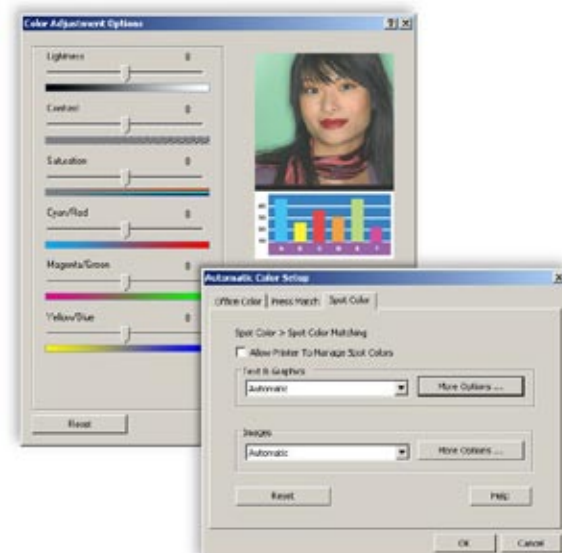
Color Adjustment Options

?|X

Lightness 0

Contrast 0

Saturation 0

Cyan/Red 0

Magenta/Green 0

Yellow/Blue 0

Reset

Automatic Color Setup

X

Office Color | Press Match | Spot Color

Spot Color > Spot Color Matching

Allow Printer To Manage Spot Colors

Text & Graphics

Automatic

More Options ...

Images

Automatic

More Options ...

Reset

Help

OK

Cancel